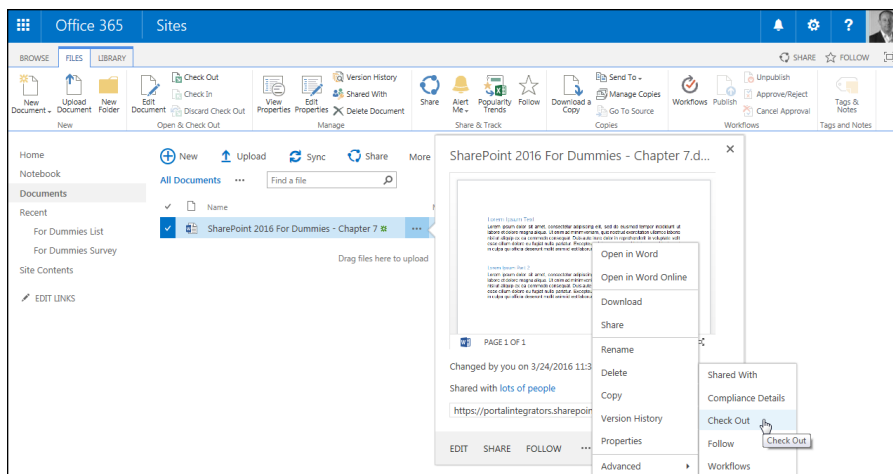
Office 365 Sites

?

BROWSE FILES LIBRARY

SHARE FOLLOW

New Document | Upload Document | New Folder
New

Edit Document | Check Out | Check In | Discard Check Out
Open & Check Out

View Properties | Edit Properties | Version History | Shared With | Delete Document
Manage

Share | Alert Me | Popularity Trends | Follow
Share & Track

Download a Copy | Send To | Manage Copies | Go To Source
Copies

Workflows | Publish | Unpublish | Approve/Reject | Cancel Approval
Workflows

Tags & Notes
Tags and Notes

Home
Notebook
Documents
Recent
For Dummies List
For Dummies Survey
Site Contents
EDIT LINKS

New Upload Sync Share More

All Documents ··· Find a file

Name

SharePoint 2016 For Dummies - Chapter 7

Drag files here to upload

SharePoint 2016 For Dummies - Chapter 7.d...

Lorem Ipsum Text
Lorem ipsum dolor sit amet, consectetur adipiscing elit, sed do eiusmod tempor incididunt ut labore et dolore magna aliqua. Ut enim ad minim veniam, quis nostrud exercitation ullamco laboris nisi ut aliquip ex ea commodo consequat. Duis aute irure dolor in reprehenderit in voluptate velit esse cillum dolore eu fugiat nulla pariatur. Excepteur sint occaecat cupidatat non proident, sunt in culpa qui officia deserunt mollit anim id est laborum.

Lorem Ipsum Part 2
Lorem ipsum dolor sit amet, consectetur adipiscing elit, sed do eiusmod tempor incididunt ut labore et dolore magna aliqua. Ut enim ad minim veniam, quis nostrud exercitation ullamco laboris nisi ut aliquip ex ea commodo consequat. Duis aute irure dolor in reprehenderit in voluptate velit esse cillum dolore eu fugiat nulla pariatur. Excepteur sint occaecat cupidatat non proident, sunt in culpa qui officia deserunt mollit anim id est laborum.

PAGE 1 OF 1

Changed by you on 3/24/2016 11:3

Shared with lots of people

https://portalintegrators.sharepoin

EDIT SHARE FOLLOW ···

Open in Word
Open in Word Online
Download
Share
Rename
Delete
Copy
Version History
Properties
Advanced

Shared With
Compliance Details
Check Out
Follow
Workflows

Check Out